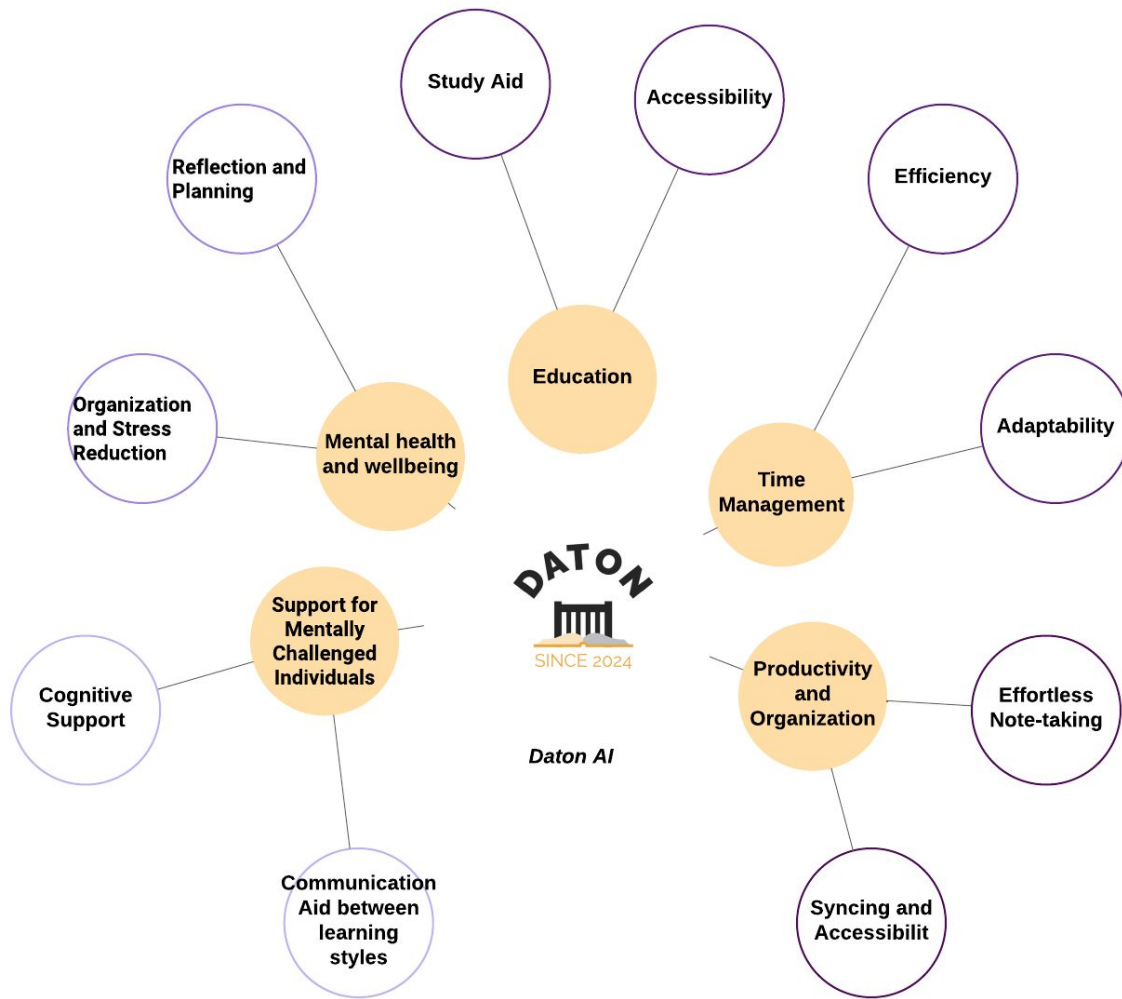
Study Aid

Accessibility

Reflection and Planning

Efficiency

Education

Organization and Stress Reduction

Mental health and wellbeing

Adaptability

Time Management

DATON

SINCE 2024

Support for Mentally Challenged Individuals

Productivity and Organization

Cognitive Support

Effortless Note-taking

Daton AI

Communication Aid between learning styles

Syncing and Accessibilit